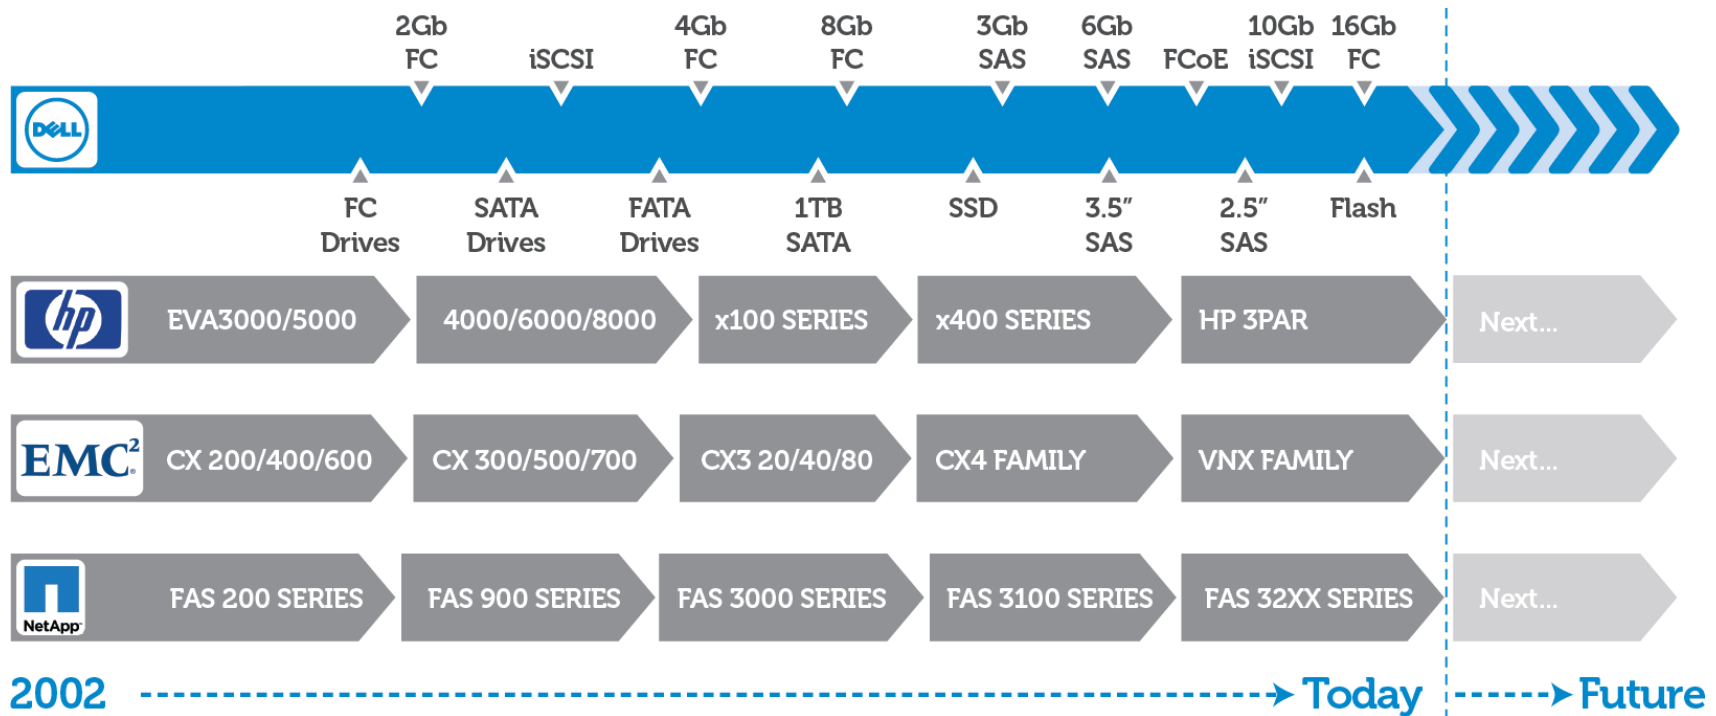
2Gb FC | iSCSI | 4Gb FC | 8Gb FC | 3Gb SAS | 6Gb SAS | FCoE | 10Gb iSCSI | 16Gb FC

DELL

FC Drives | SATA Drives | FATA Drives | 1TB SATA | SSD | 3.5" SAS | 2.5" SAS | Flash

hp
EVA3000/5000 | 4000/6000/8000 | x100 SERIES | x400 SERIES | HP 3PAR | Next...

EMC²
CX 200/400/600 | CX 300/500/700 | CX3 20/40/80 | CX4 FAMILY | VNX FAMILY | Next...

NetApp
FAS 200 SERIES | FAS 900 SERIES | FAS 3000 SERIES | FAS 3100 SERIES | FAS 32XX SERIES | Next...

2002 Today Future